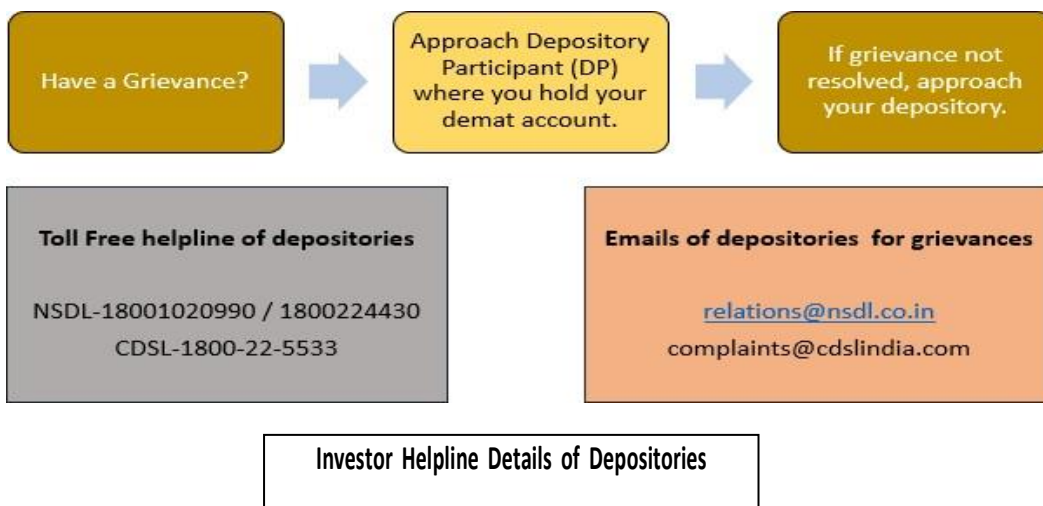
Have a Grievance?

Approach Depository Participant (DP) where you hold your demat account.

If grievance not resolved, approach your depository.

Toll Free helpline of depositories

NSDL-18001020990 / 1800224430
CDSL-1800-22-5533

Emails of depositories for grievances

relations@nsdl.co.in
complaints@cdslindia.com

Investor Helpline Details of Depositories